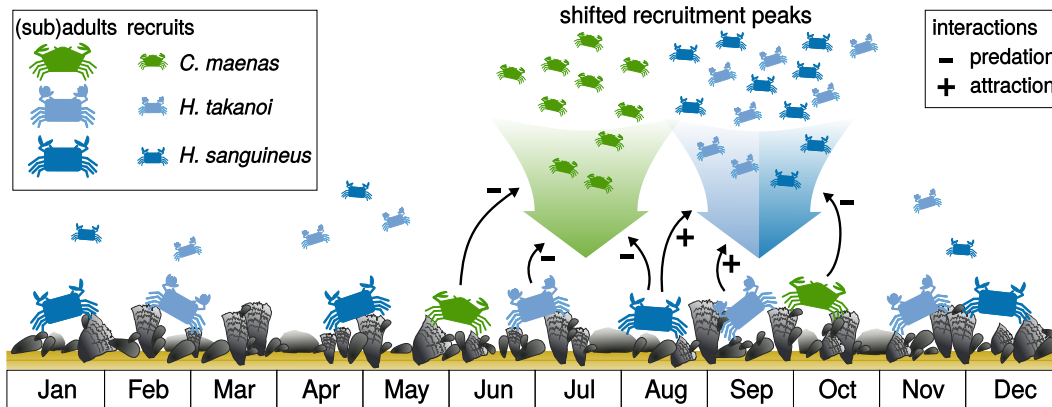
(sub)adults recruits

C. maenas

H. takanoi

H. sanguineus

shifted recruitment peaks

interactions

- predation

+ attraction

-

-

-

+

+

-

| Jan | Feb | Mar | Apr | May | Jun | Jul | Aug | Sep | Oct | Nov | Dec |
|---|---|---|---|---|---|---|---|---|---|---|---|